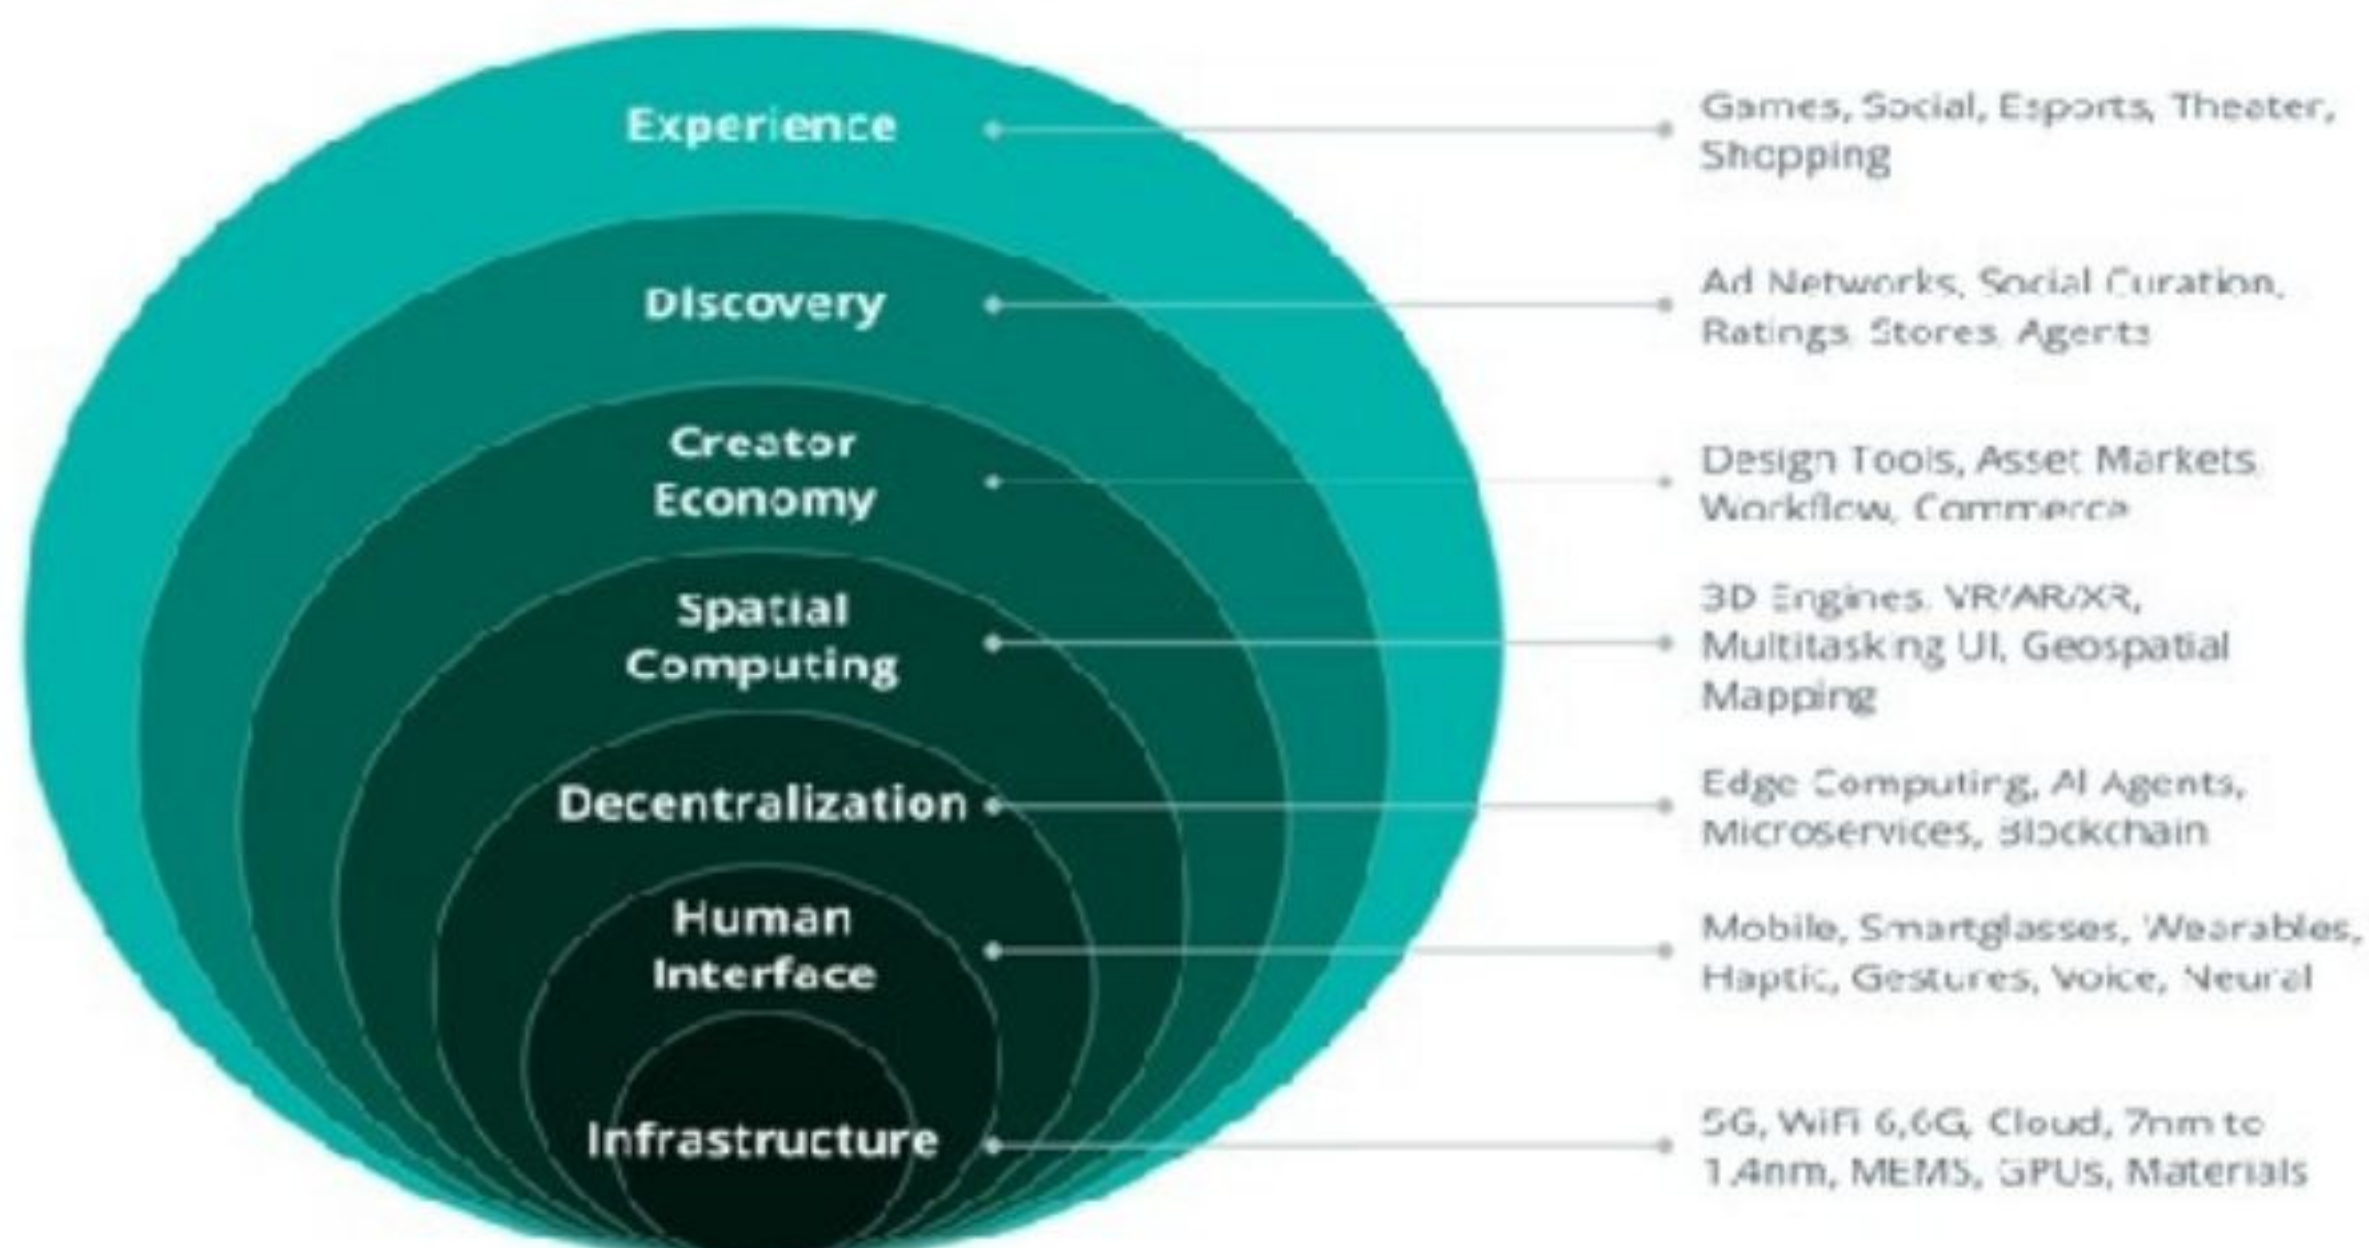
Experience

Games, Social, Esports, Theater, Shopping

Discovery

Ad Networks, Social Curation, Ratings Stores Agents

Creator Economy

Design Tools, Asset Markets Workflow, Commerce

Spatial Computing

3D Engines VR/AR/XR, Multitasking UI, Geospatial Mapping

Decentralization

Edge Computing, AI Agents, Microservices, Blockchain

Human Interface

Mobile, Smartglasses, Wearables, Haptic, Gestures, Voice, Neural

Infrastructure

5G, WiFi 6,6G, Cloud, 7nm to 1.4nm, MEMS, GPUs, Materials